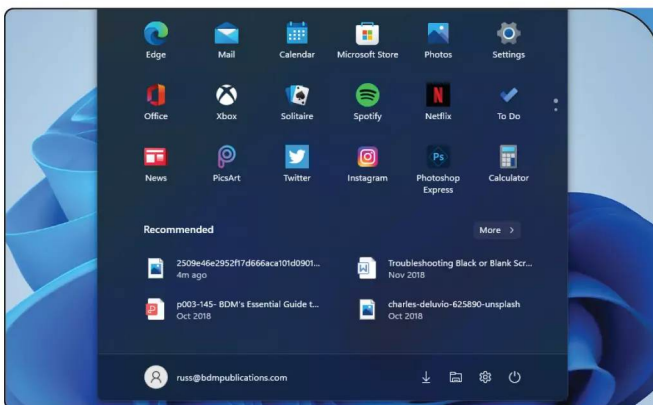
Edge
Mail
Calendar
Microsoft Store
Photos
Settings
Office
Xbox
Solitaire
Spotify
Netflix
To Do
News
PicsArt
Twitter
Instagram
Photoshop Express
Calculator

Recommended
More >

2509e46e2952f17d666aca101d0901...
4m ago

Troubleshooting Black or Blank Scr...
Nov 2018

p003-145- BDM's Essential Guide t...
Oct 2018

charles-deluvio-625890-unsplash
Oct 2018

russ@bdmpublications.com